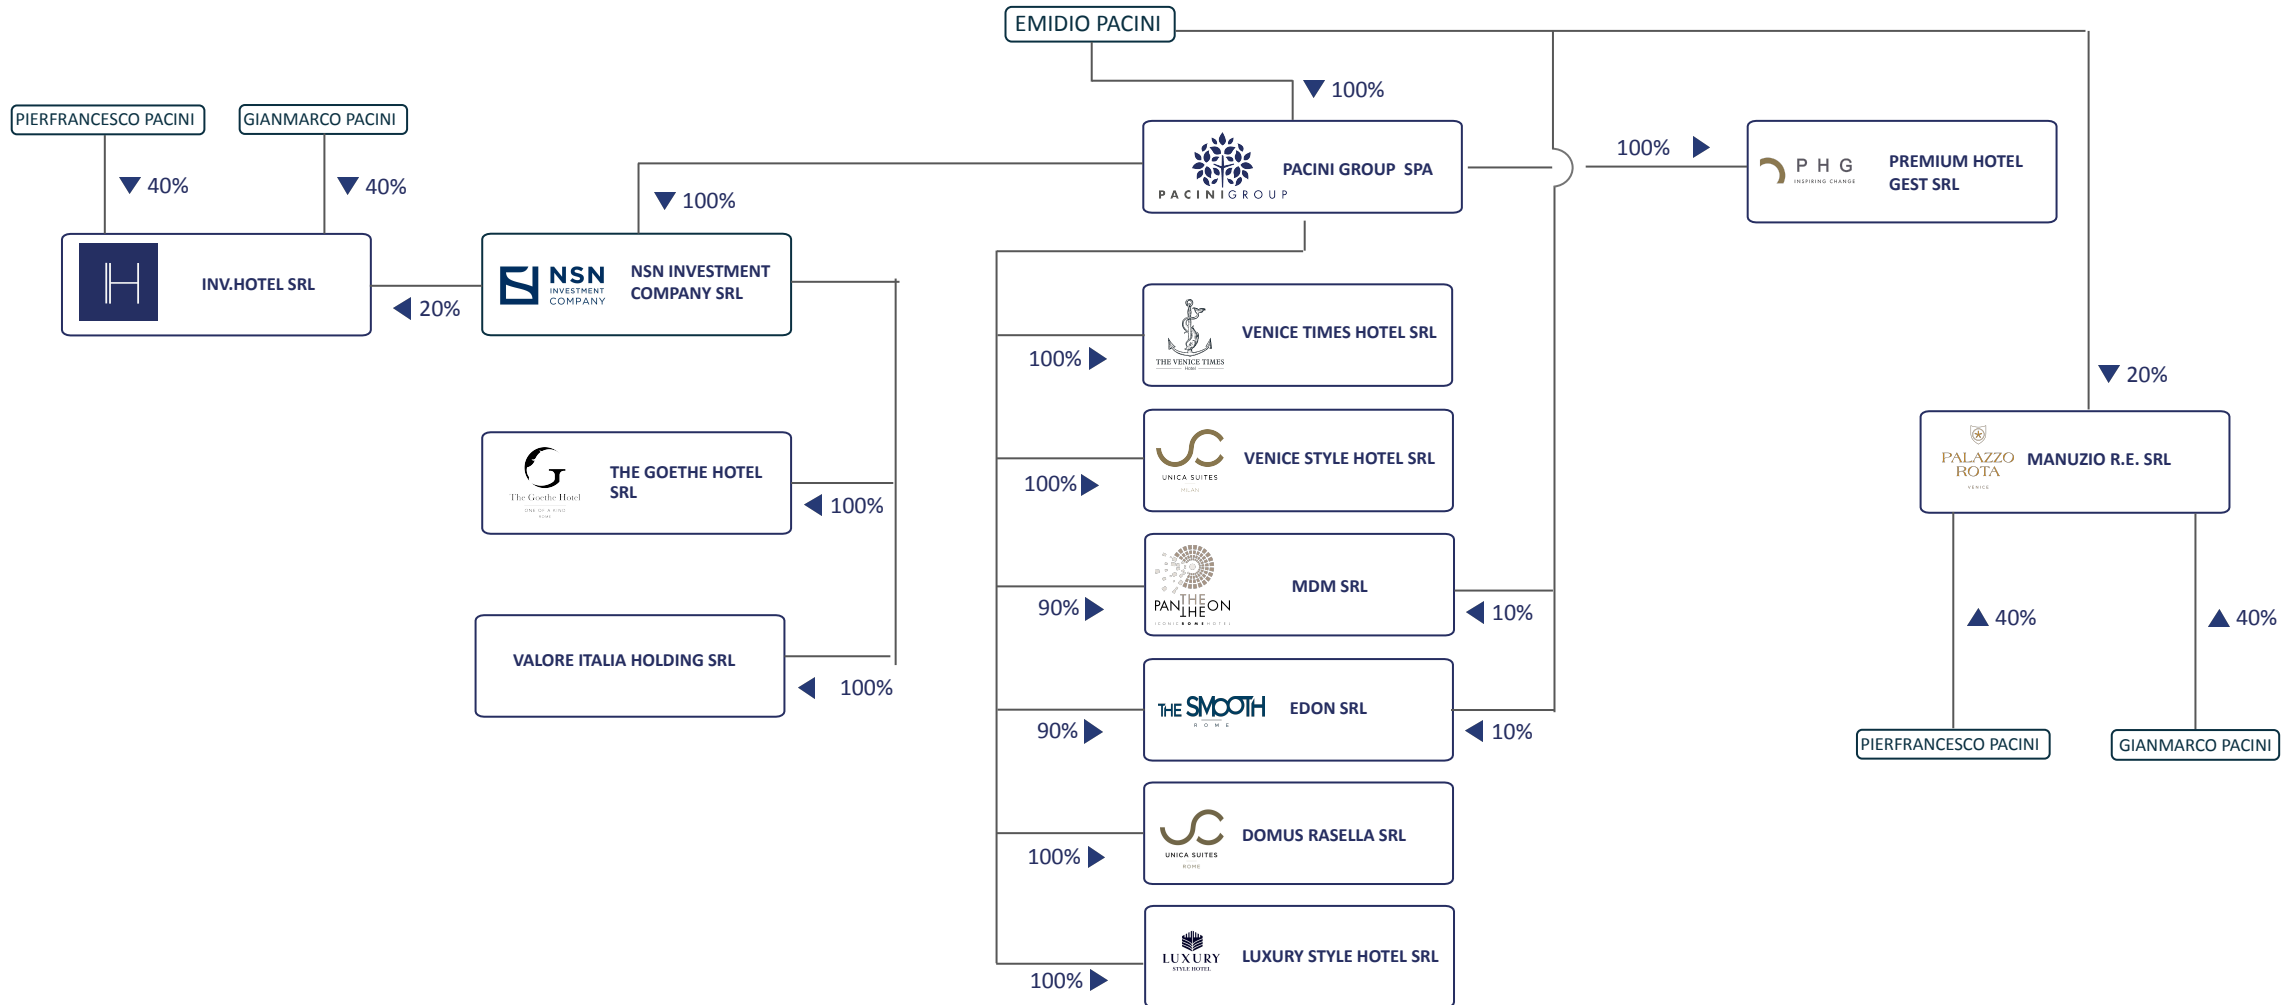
EMIDIO PACINI

100%

PIERFRANCESCO PACINI

GIANMARCO PACINI

40%

40%

PACINI GROUP

PACINI GROUP SPA

100%

PHG INSPIRING CHANGE

PREMIUM HOTEL GEST SRL

100%

INV.HOTEL SRL

20%

NSN INVESTMENT COMPANY

NSN INVESTMENT COMPANY SRL

THE VENICE TIMES

VENICE TIMES HOTEL SRL

100%

20%

UNICA SUITES MILAN

VENICE STYLE HOTEL SRL

100%

PALAZZO ROTA VENICE

MANUZIO R.E. SRL

The Goethe Hotel

THE GOETHE HOTEL SRL

100%

PANTHEON

MDM SRL

90%

10%

40%

40%

VALORE ITALIA HOLDING SRL

100%

THE SMOOTH ROME

EDON SRL

90%

10%

PIERFRANCESCO PACINI

GIANMARCO PACINI

UNICA SUITES ROME

DOMUS RASELLA SRL

100%

LUXURY STYLE HOTEL

LUXURY STYLE HOTEL SRL

100%